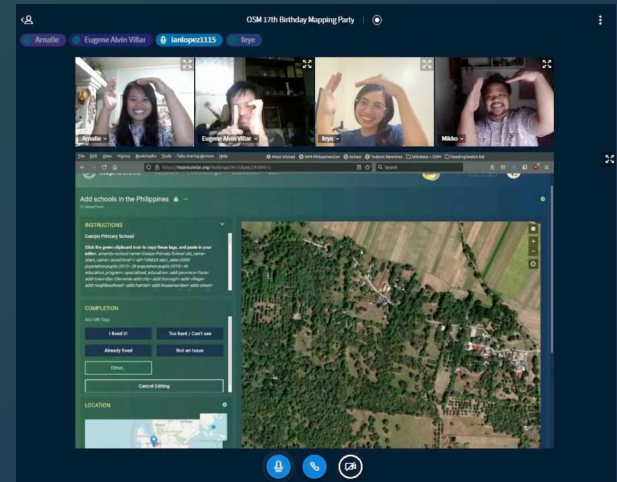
OSM 17th Birthday Mapping Party

Arnalie
Eugene Alvin Villar
ianlopez1115
Ireye

Arnalie
Eugene Alvin Villar
Ireye
Mikko

File Edit View History Bookmarks Tools Tabs sharing devices Help

Add schools in the Philippines

INSTRUCTIONS

Daojyo Primary School

Click the green clipboard icon to copy these tags, and paste in your editor. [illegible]

COMPLETION

Add MR Tags

I fixed it!
Too hard / Can't see
Already fixed
Not an issue
Other...
Cancel Editing

LOCATION